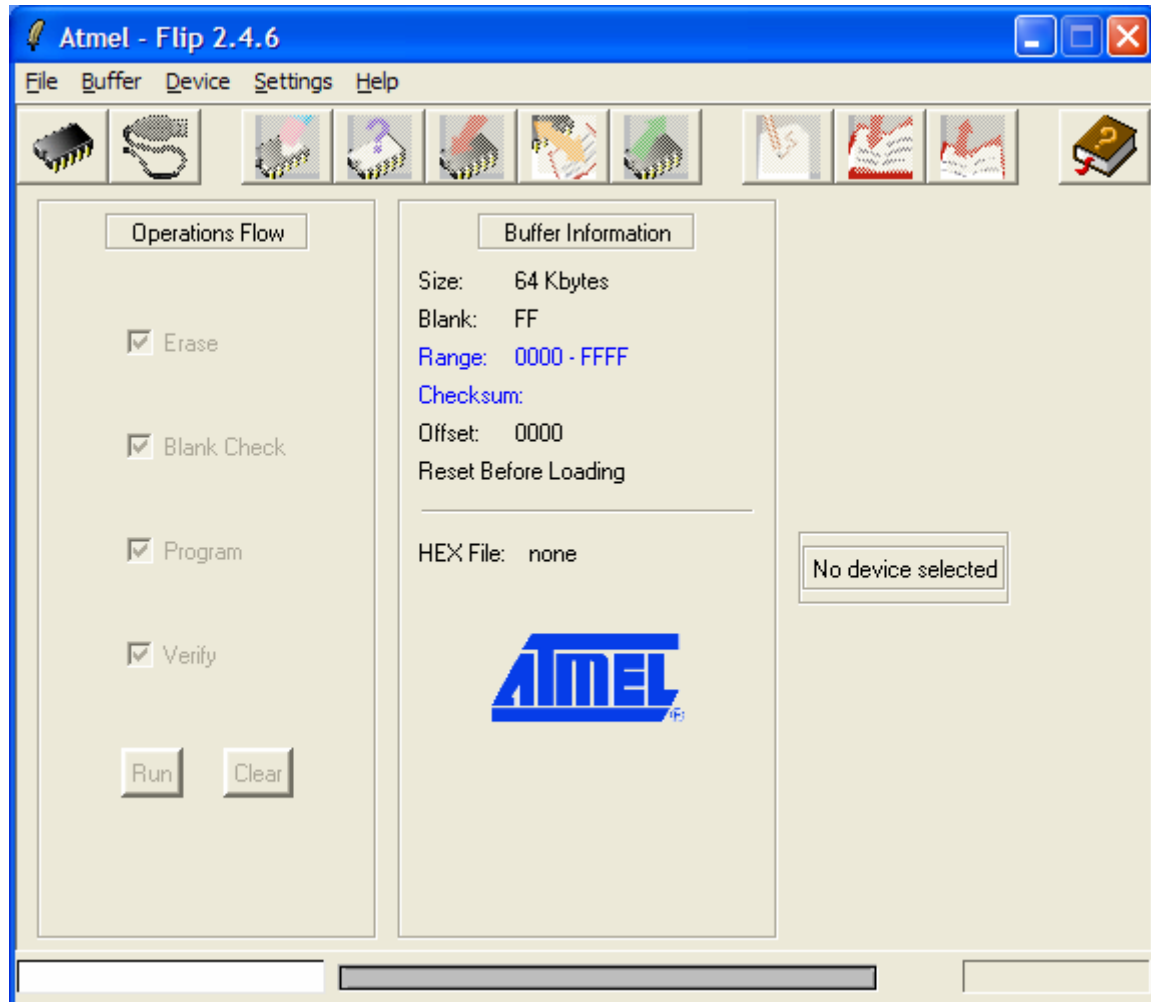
Atmel - Flip 2.4.6

File Buffer Device Settings Help

Operations Flow

Erase

Blank Check

Program

Verify

Run Clear

Buffer Information

Size: 64 Kbytes
Blank: FF
Range: 0000 - FFFF
Checksum:
Offset: 0000
Reset Before Loading

HEX File: none

ATMEL

No device selected